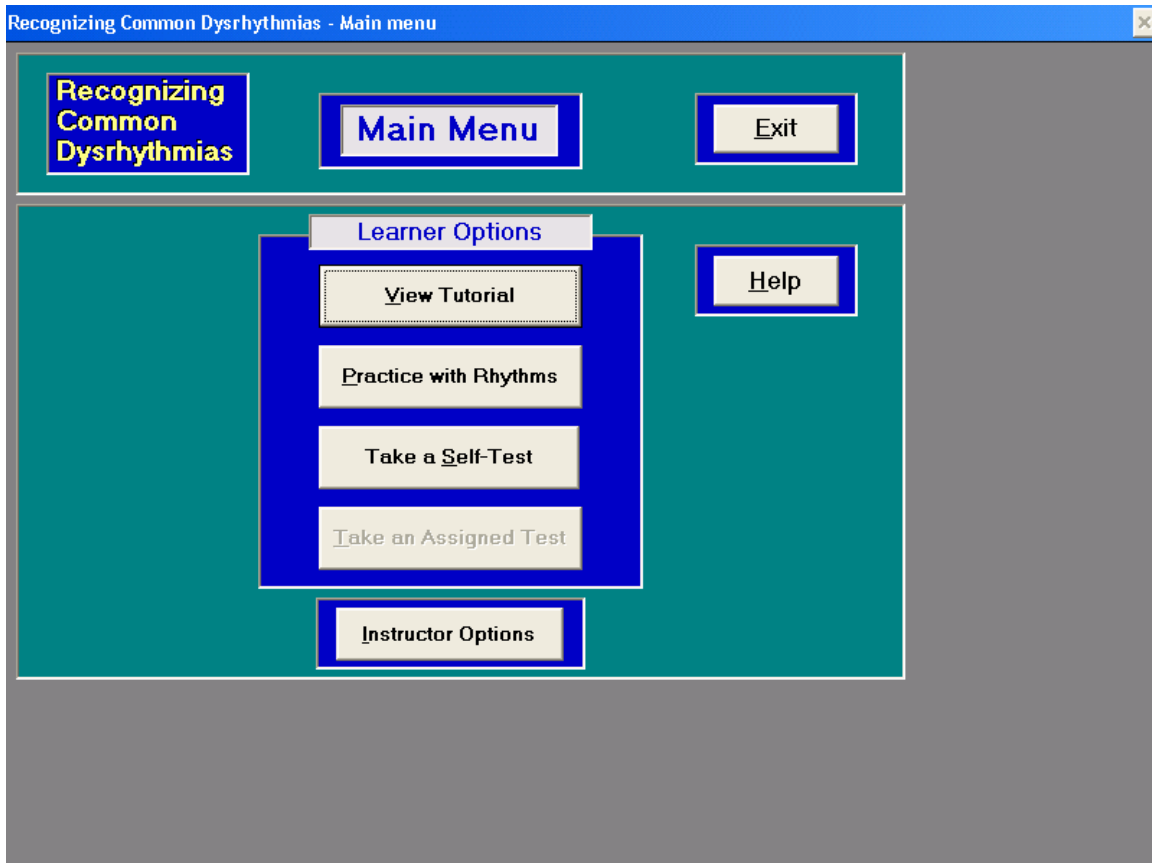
Recognizing Common Dysrhythmias - Main menu

Recognizing Common Dysrhythmias

Main Menu

Exit

Learner Options

View Tutorial

Practice with Rhythms

Take a Self-Test

Take an Assigned Test

Help

Instructor Options